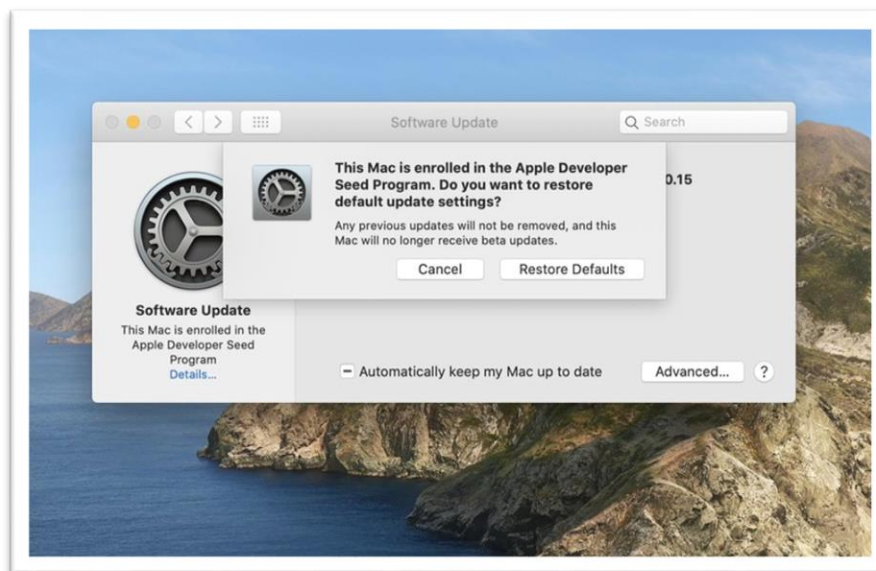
Software Update

Search

This Mac is enrolled in the Apple Developer Seed Program. Do you want to restore default update settings?

Any previous updates will not be removed, and this Mac will no longer receive beta updates.

Cancel

Restore Defaults

0.15

Software Update

This Mac is enrolled in the Apple Developer Seed Program

Details...

Automatically keep my Mac up to date

Advanced...

?